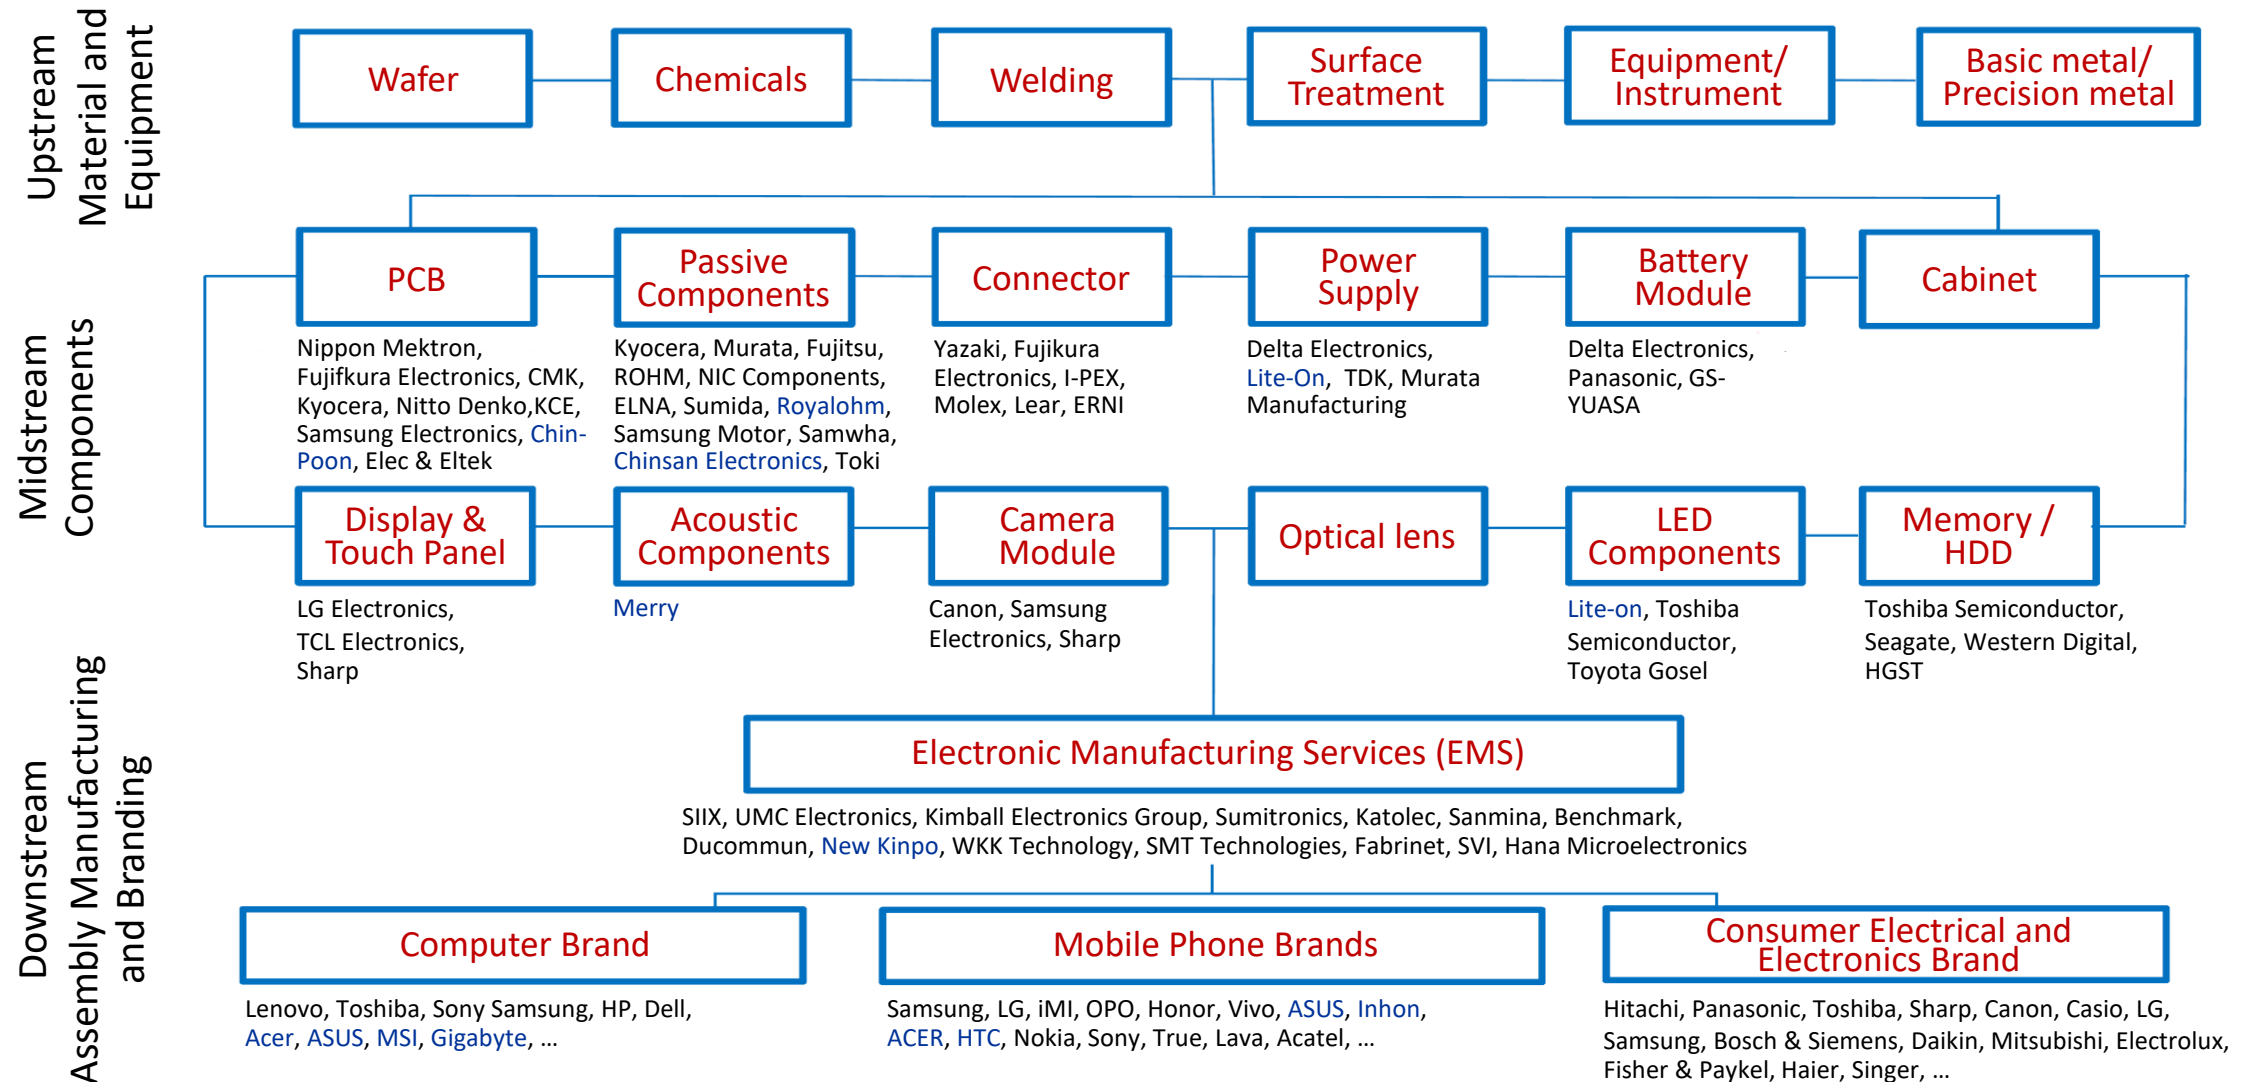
Upstream Material and Equipment

Wafer

Chemicals

Welding

Surface Treatment

Equipment/ Instrument

Basic metal/ Precision metal

Midstream Components

PCB

Nippon Mektron, Fujifkura Electronics, CMK, Kyocera, Nitto Denko,KCE, Samsung Electronics, Chin-Poon, Elec & Eltek

Passive Components

Kyocera, Murata, Fujitsu, ROHM, NIC Components, ELNA, Sumida, Royalohm, Samsung Motor, Samwha, Chinsan Electronics, Toki

Connector

Yazaki, Fujikura Electronics, I-PEX, Molex, Lear, ERNI

Power Supply

Delta Electronics, Lite-On, TDK, Murata Manufacturing

Battery Module

Delta Electronics, Panasonic, GS-YUASA

Cabinet

Display & Touch Panel

LG Electronics, TCL Electronics, Sharp

Acoustic Components

Merry

Camera Module

Canon, Samsung Electronics, Sharp

Optical lens

LED Components

Lite-on, Toshiba Semiconductor, Toyota Gosel

Memory / HDD

Toshiba Semiconductor, Seagate, Western Digital, HGST

Downstream Assembly Manufacturing and Branding

Electronic Manufacturing Services (EMS)

SIIX, UMC Electronics, Kimball Electronics Group, Sumitronics, Katolec, Sanmina, Benchmark, Ducommun, New Kinpo, WKK Technology, SMT Technologies, Fabrinet, SVI, Hana Microelectronics

Computer Brand

Lenovo, Toshiba, Sony Samsung, HP, Dell, Acer, ASUS, MSI, Gigabyte, …

Mobile Phone Brands

Samsung, LG, iMI, OPO, Honor, Vivo, ASUS, Inhon, ACER, HTC, Nokia, Sony, True, Lava, Acatel, …

Consumer Electrical and Electronics Brand

Hitachi, Panasonic, Toshiba, Sharp, Canon, Casio, LG, Samsung, Bosch & Siemens, Daikin, Mitsubishi, Electrolux, Fisher & Paykel, Haier, Singer, …